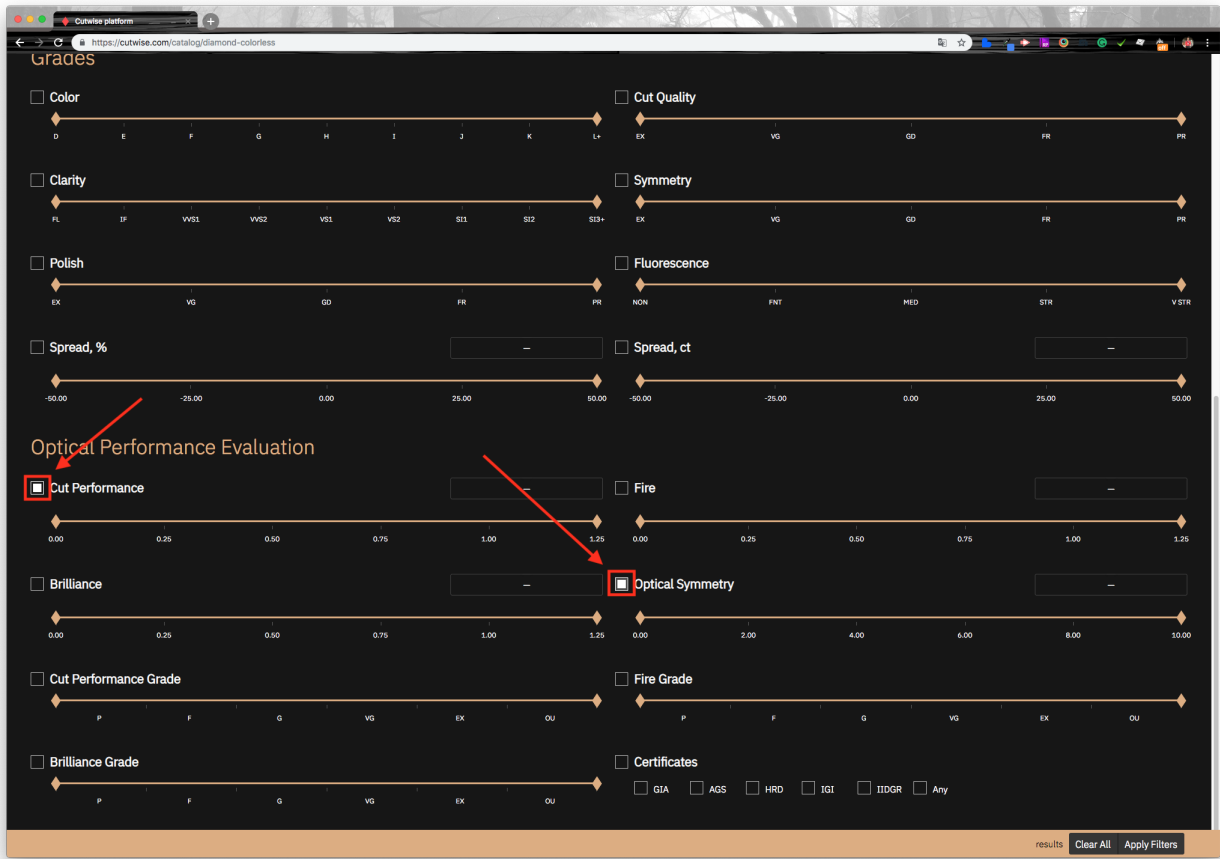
Cutwise platform

https://cutwise.com/catalog/diamond-colorless

Grades

Color
D E F G H I J K L+

Cut Quality
EX VG GD FR PR

Clarity
FL IF VVS1 VVS2 VS1 VS2 SI1 SI2 SI3+

Symmetry
EX VG GD FR PR

Polish
EX VG GD FR PR

Fluorescence
NON FNT MED STR V STR

Spread, %
–
-50.00 -25.00 0.00 25.00 50.00

Spread, ct
–
-50.00 -25.00 0.00 25.00 50.00

Optical Performance Evaluation

Cut Performance
–
0.00 0.25 0.50 0.75 1.00 1.25

Fire
–
0.00 0.25 0.50 0.75 1.00 1.25

Brilliance
–
0.00 0.25 0.50 0.75 1.00 1.25

Optical Symmetry
–
0.00 2.00 4.00 6.00 8.00 10.00

Cut Performance Grade
P F G VG EX OU

Fire Grade
P F G VG EX OU

Brilliance Grade
P F G VG EX OU

Certificates
GIA AGS HRD IGI IIDGR Any

results Clear All Apply Filters